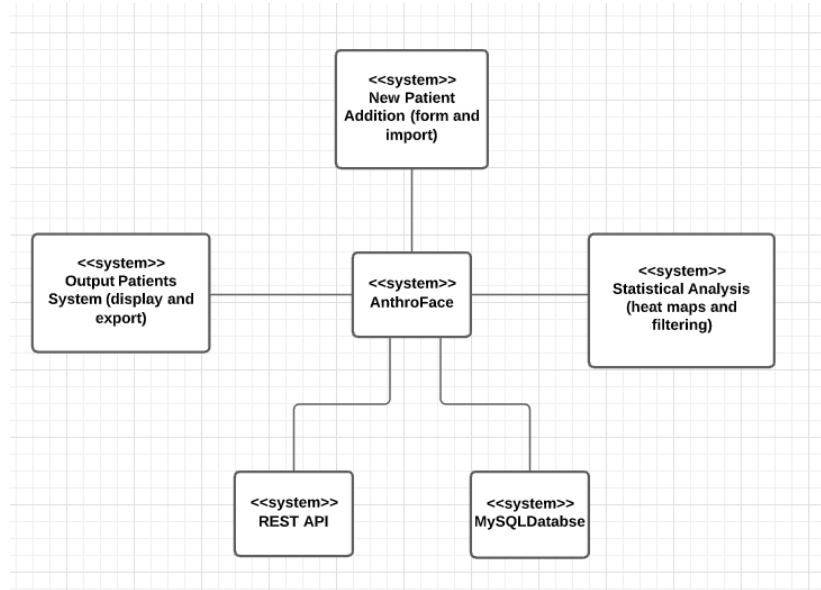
<<system>>
New Patient Addition (form and import)

<<system>>
Output Patients System (display and export)

<<system>>
AnthroFace

<<system>>
Statistical Analysis (heat maps and filtering)

<<system>>
REST API

<<system>>
MySQLDatabse